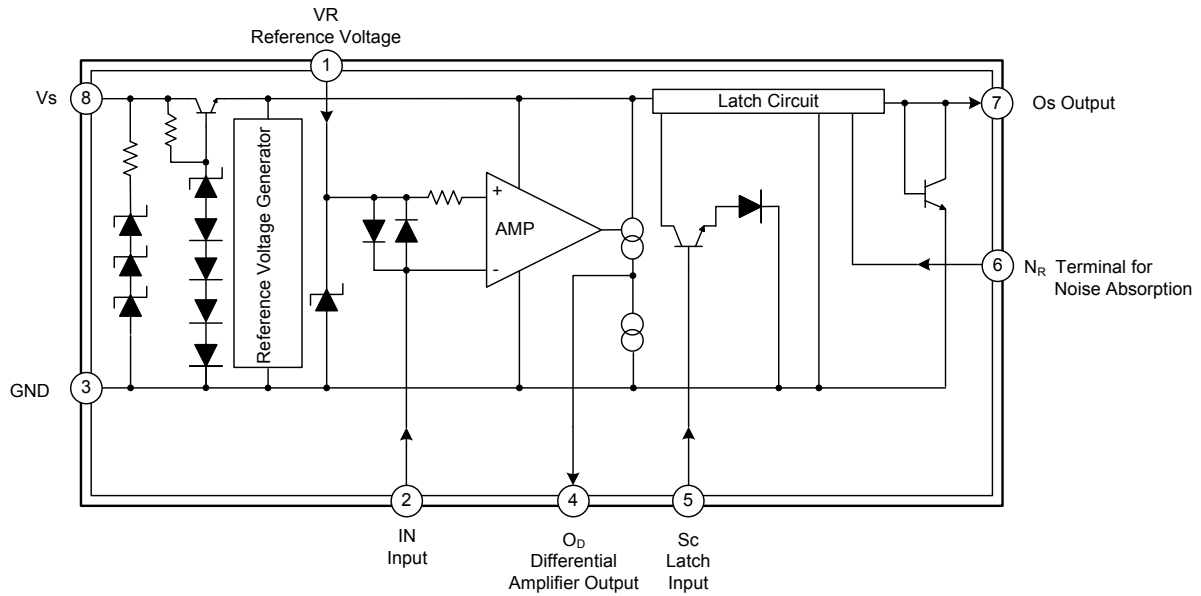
VR
Reference Voltage

1

Vs 8

Reference Voltage Generator

Latch Circuit

7 Os Output

+
AMP
-

6 $N_R$ Terminal for Noise Absorption

GND 3

2
IN
Input

4
$O_D$
Differential
Amplifier Output

5
Sc
Latch
Input